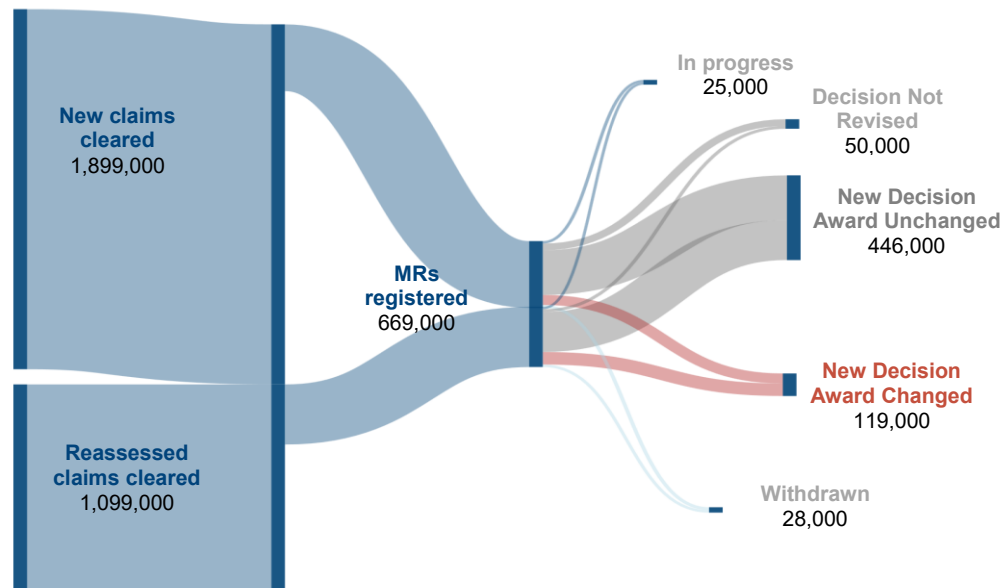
New claims cleared
1,899,000

Reassessed claims cleared
1,099,000

MRs registered
669,000

In progress
25,000

Decision Not Revised
50,000

New Decision Award Unchanged
446,000

New Decision Award Changed
119,000

Withdrawn
28,000